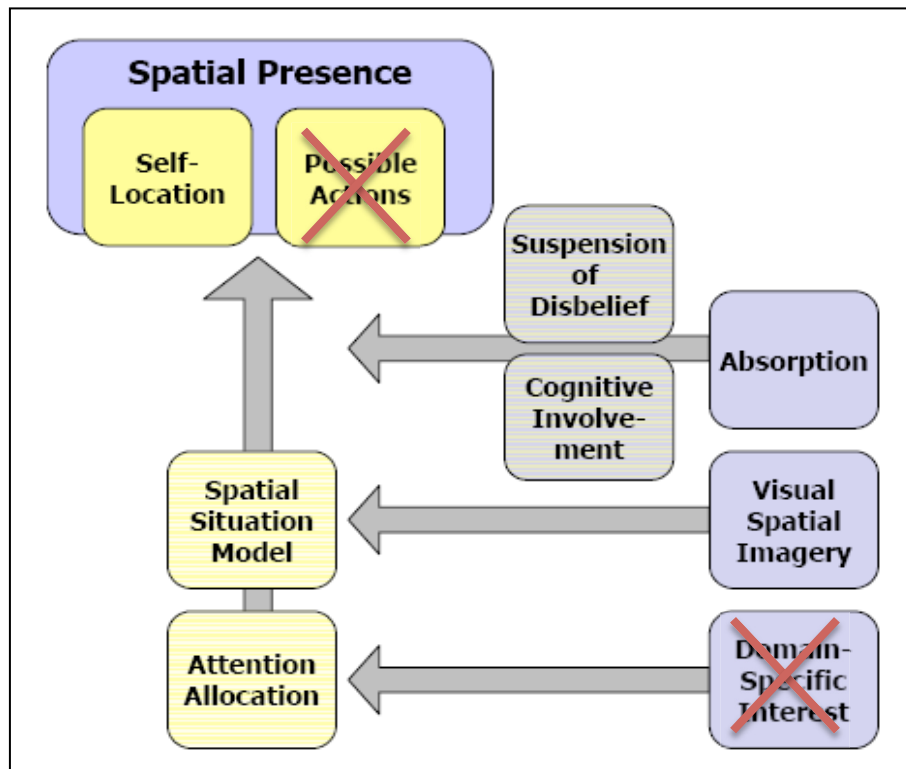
Spatial Presence

Self-Location

Possible Actions

Suspension of Disbelief

Absorption

Cognitive Involvement

Spatial Situation Model

Visual Spatial Imagery

Attention Allocation

Domain-Specific Interest